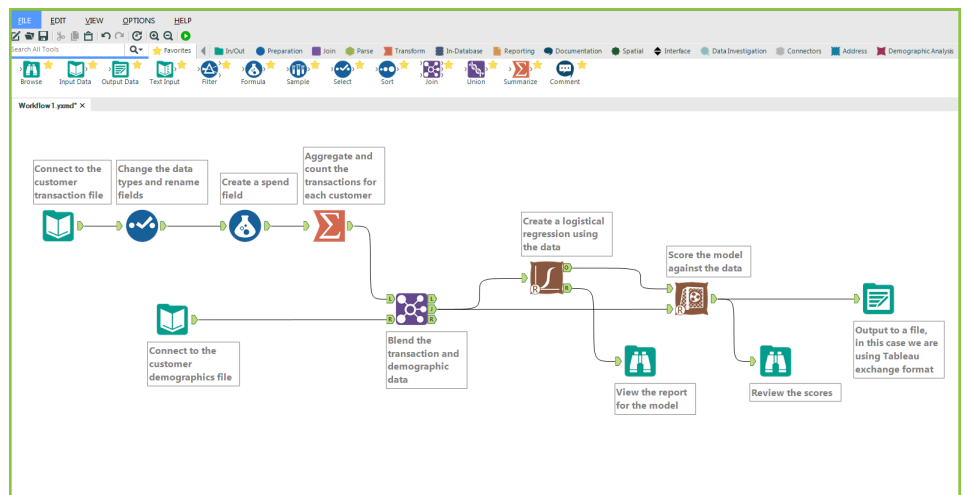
FILE EDIT VIEW OPTIONS HELP

Search All Tools

Favorites In/Out Preparation Join Parse Transform In-Database Reporting Documentation Spatial Interface Data Investigation Connectors Address Demographic Analysis

Browse Input Data Output Data Text Input Filter Formula Sample Select Sort Join Union Summarize Comment

Workflow1.yxmd* ×

Connect to the customer transaction file

Change the data types and rename fields

Create a spend field

Aggregate and count the transactions for each customer

Create a logistical regression using the data

Score the model against the data

Connect to the customer demographics file

Blend the transaction and demographic data

View the report for the model

Review the scores

Output to a file, in this case we are using Tableau exchange format